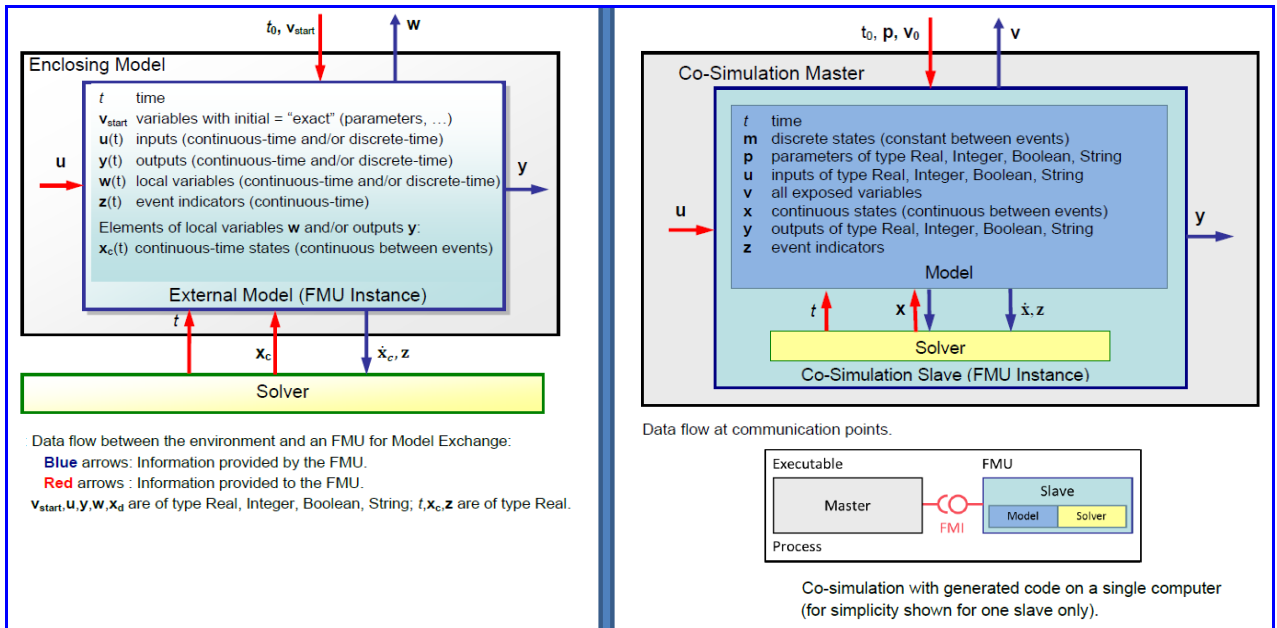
$t_0$, $\mathbf{v}_{start}$

**w**

Enclosing Model

$t$ time
$\mathbf{v}_{start}$ variables with initial = "exact" (parameters, …)
$\mathbf{u}(t)$ inputs (continuous-time and/or discrete-time)
$\mathbf{y}(t)$ outputs (continuous-time and/or discrete-time)
$\mathbf{w}(t)$ local variables (continuous-time and/or discrete-time)
$\mathbf{z}(t)$ event indicators (continuous-time)

Elements of local variables **w** and/or outputs **y**:
$\mathbf{x}_c(t)$ continuous-time states (continuous between events)

**u**

**y**

External Model (FMU Instance)

$t$

$\mathbf{x_c}$

$\dot{\mathbf{x}}_c$, **z**

Solver

Data flow between the environment and an FMU for Model Exchange:
**Blue** arrows: Information provided by the FMU.
**Red** arrows : Information provided to the FMU.
$\mathbf{v}_{start}$,**u**,**y**,**w**,$\mathbf{x_d}$ are of type Real, Integer, Boolean, String; $t$,$\mathbf{x_c}$,**z** are of type Real.

$t_0$, **p**, $\mathbf{v}_0$

**v**

Co-Simulation Master

$t$ time
**m** discrete states (constant between events)
**p** parameters of type Real, Integer, Boolean, String
**u** inputs of type Real, Integer, Boolean, String
**v** all exposed variables
**x** continuous states (continuous between events)
**y** outputs of type Real, Integer, Boolean, String
**z** event indicators

**u**

**y**

Model

$t$

**x**

$\dot{\mathbf{x}}$, **z**

Solver

Co-Simulation Slave (FMU Instance)

Data flow at communication points.

Executable

FMU

Master

FMI

Slave

Model

Solver

Process

Co-simulation with generated code on a single computer (for simplicity shown for one slave only).